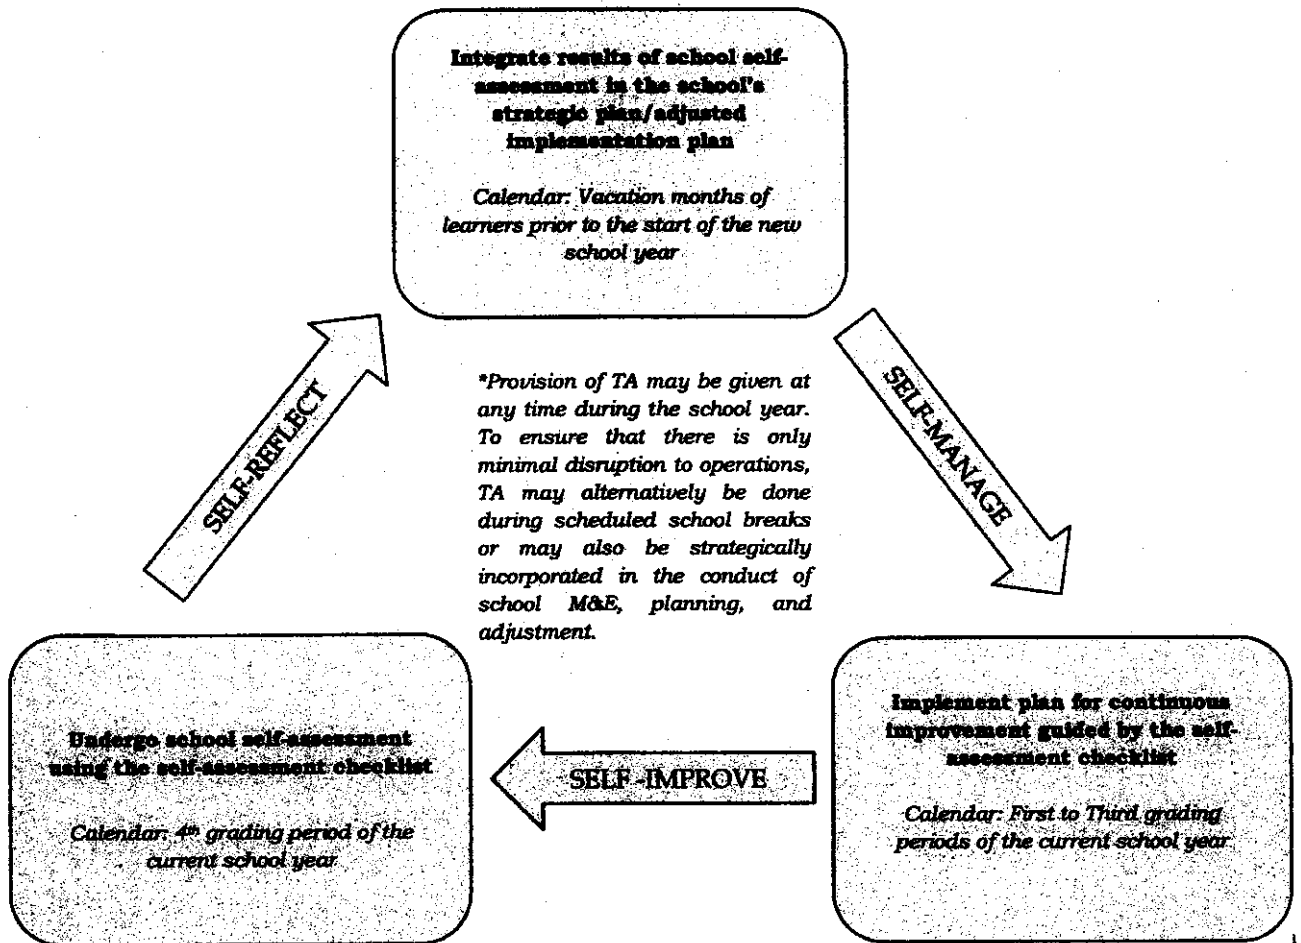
Integrate results of school self-assessment in the school's strategic plan/adjusted implementation plan

Calendar: Vacation months of learners prior to the start of the new school year

SELF-REFLECT

*Provision of TA may be given at any time during the school year. To ensure that there is only minimal disruption to operations, TA may alternatively be done during scheduled school breaks or may also be strategically incorporated in the conduct of school M&E, planning, and adjustment.

SELF-MANAGE

Undergo school self-assessment using the self-assessment checklist

Calendar: $4^{th}$ grading period of the current school year

SELF-IMPROVE

Implement plan for continuous improvement guided by the self-assessment checklist

Calendar: First to Third grading periods of the current school year